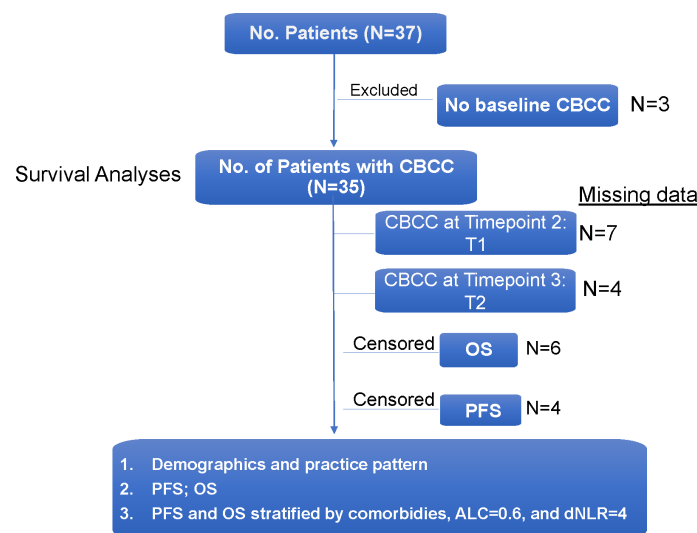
No. Patients (N=37)

Excluded

No baseline CBCC

N=3

Survival Analyses

No. of Patients with CBCC (N=35)

Missing data

CBCC at Timepoint 2: T1

N=7

CBCC at Timepoint 3: T2

N=4

Censored

OS

N=6

Censored

PFS

N=4

1. Demographics and practice pattern
2. PFS; OS
3. PFS and OS stratified by comorbidies, ALC=0.6, and dNLR=4